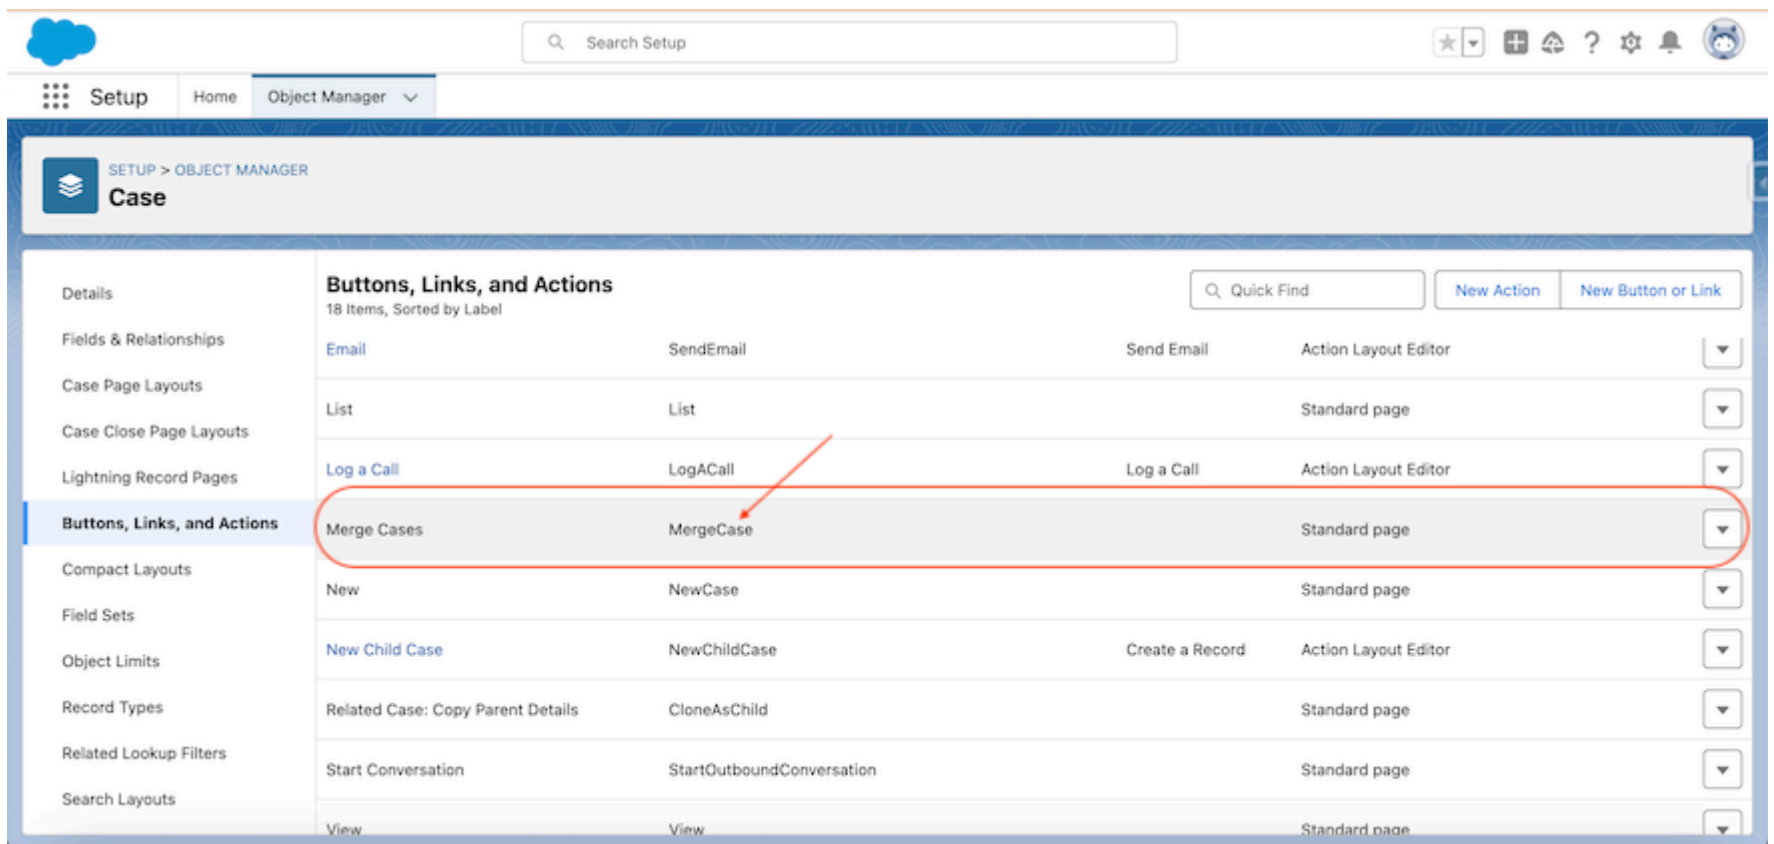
Search Setup

Setup Home Object Manager

SETUP > OBJECT MANAGER
Case

Details
Fields & Relationships
Case Page Layouts
Case Close Page Layouts
Lightning Record Pages
Buttons, Links, and Actions
Compact Layouts
Field Sets
Object Limits
Record Types
Related Lookup Filters
Search Layouts

Buttons, Links, and Actions
18 Items, Sorted by Label

Quick Find New Action New Button or Link

| | | | |
|---|---|---|---|
| Email | SendEmail | Send Email | Action Layout Editor |
| List | List | | Standard page |
| Log a Call | LogACall | Log a Call | Action Layout Editor |
| Merge Cases | MergeCase | | Standard page |
| New | NewCase | | Standard page |
| New Child Case | NewChildCase | Create a Record | Action Layout Editor |
| Related Case: Copy Parent Details | CloneAsChild | | Standard page |
| Start Conversation | StartOutboundConversation | | Standard page |
| View | View | | Standard page |